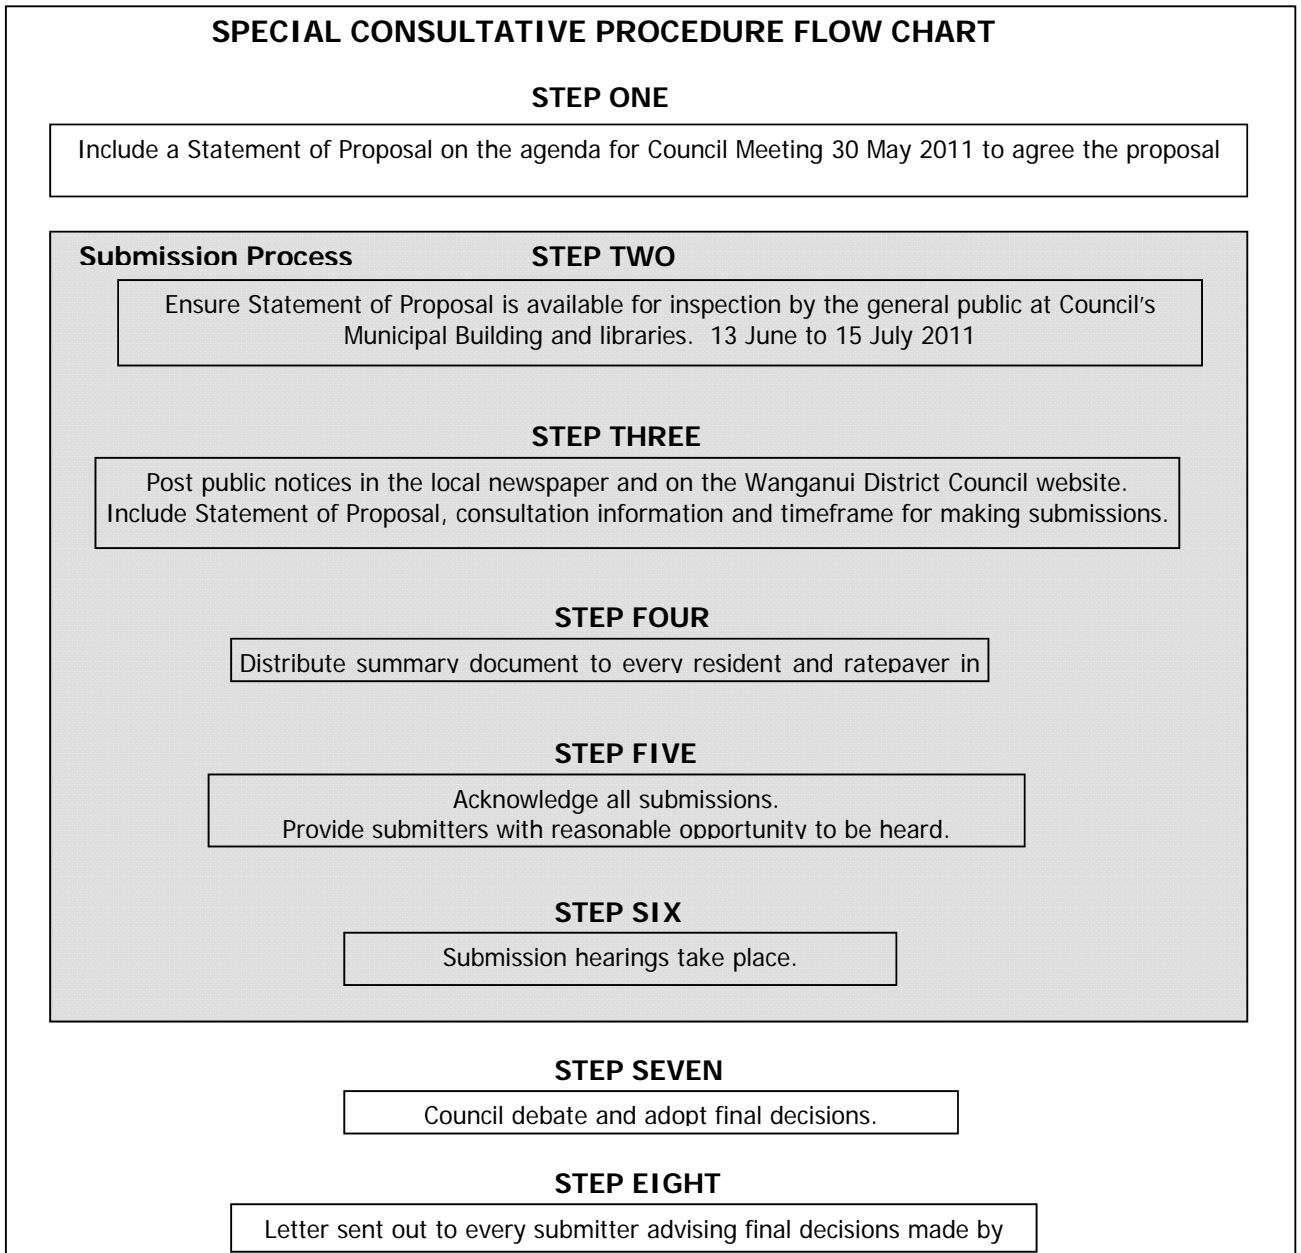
SPECIAL CONSULTATIVE PROCEDURE FLOW CHART

STEP ONE

Include a Statement of Proposal on the agenda for Council Meeting 30 May 2011 to agree the proposal

Submission Process

STEP TWO

Ensure Statement of Proposal is available for inspection by the general public at Council's Municipal Building and libraries. 13 June to 15 July 2011

STEP THREE

Post public notices in the local newspaper and on the Wanganui District Council website. Include Statement of Proposal, consultation information and timeframe for making submissions.

STEP FOUR

Distribute summary document to every resident and ratepayer in

STEP FIVE

Acknowledge all submissions.
Provide submitters with reasonable opportunity to be heard.

STEP SIX

Submission hearings take place.

STEP SEVEN

Council debate and adopt final decisions.

STEP EIGHT

Letter sent out to every submitter advising final decisions made by